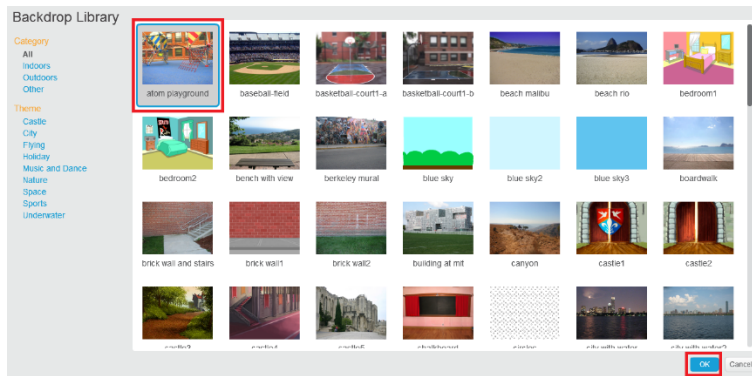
Backdrop Library

Category
All
Indoors
Outdoors
Other

Theme
Castle
City
Flying
Holiday
Music and Dance
Nature
Space
Sports
Underwater

atom playground
baseball-field
basketball-court1-a
basketball-court1-b
beach malibu
beach rio
bedroom1
bedroom2
bench with view
berkeley mural
blue sky
blue sky2
blue sky3
boardwalk
brick wall and stairs
brick wall1
brick wall2
building at mit
canyon
castle1
castle2
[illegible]
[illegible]
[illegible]
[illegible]
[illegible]
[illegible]
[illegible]

OK
Cance